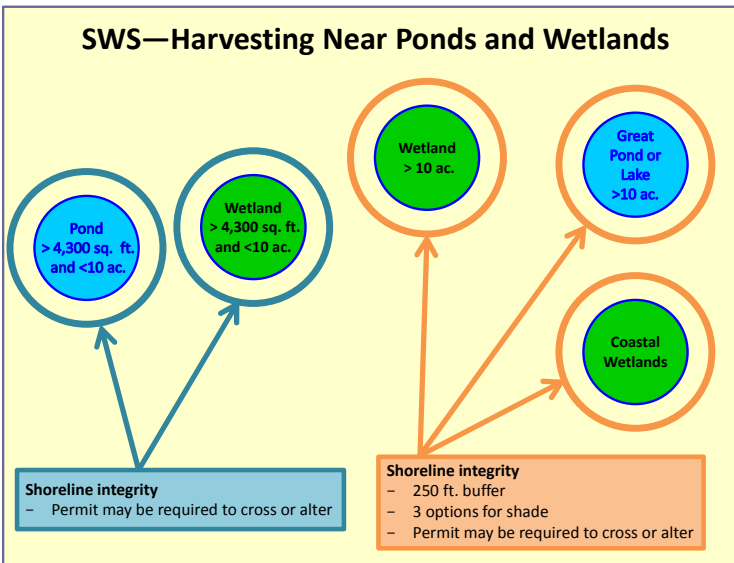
SWS—Harvesting Near Ponds and Wetlands

Pond > 4,300 sq. ft. and <10 ac.

Wetland > 4,300 sq. ft. and <10 ac.

Wetland > 10 ac.

Great Pond or Lake >10 ac.

Coastal Wetlands

Shoreline integrity
– Permit may be required to cross or alter

Shoreline integrity
– 250 ft. buffer
– 3 options for shade
– Permit may be required to cross or alter